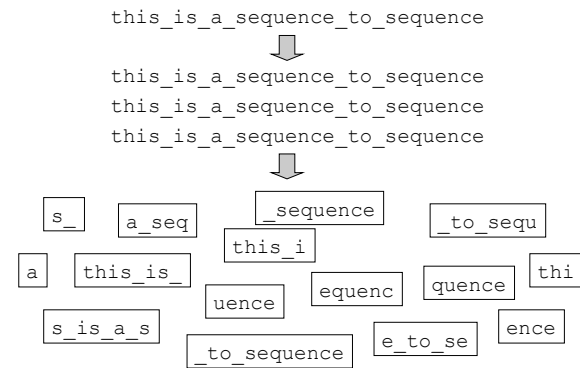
this_is_a_sequence_to_sequence

this_is_a_sequence_to_sequence
this_is_a_sequence_to_sequence
this_is_a_sequence_to_sequence

s_
a_seq
_sequence
_to_sequ
this_i
a
this_is_
equenc
quence
thi
uence
s_is_a_s
e_to_se
ence
_to_sequence